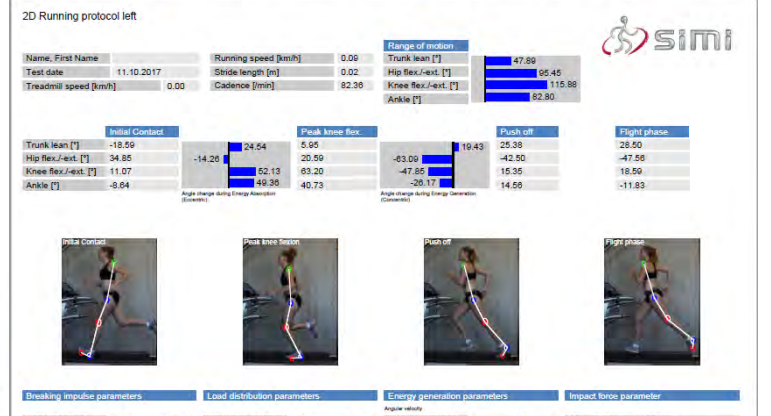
2D Running protocol left

simi

| Name, First Name | |
|---|---|
| Test date | 11.10.2017 |
| Treadmill speed [km/h] | 0.00 |

| Running speed [km/h] | 0.09 |
|---|---|
| Stride length [m] | 0.02 |
| Cadence [/min] | 82.36 |

Range of motion

| Trunk lean [°] | 47.89 |
|---|---|
| Hip flex./-ext. [°] | 95.45 |
| Knee flex./-ext. [°] | 115.98 |
| Ankle [°] | 82.80 |

| | Initial Contact | | Peak knee flex. | | Push off | Flight phase |
|---|---|---|---|---|---|---|
| Trunk lean [°] | -18.59 | 24.54 | 5.95 | 19.43 | 25.38 | 28.50 |
| Hip flex./-ext. [°] | 34.85 | -14.26 | 20.59 | -63.09 | -42.50 | -47.56 |
| Knee flex./-ext. [°] | 11.07 | 52.13 | 63.20 | -47.85 | 15.35 | 18.59 |
| Ankle [°] | -8.64 | 49.36 | 40.73 | -26.17 | 14.56 | -11.83 |

Angle change during Energy Absorption (Eccentric)

Angle change during Energy Generation (Concentric)

Initial Contact

Peak knee flexion

Push off

Flight phase

Breaking impulse parameters

Load distribution parameters

Energy generation parameters

Angular velocity

Impact force parameter